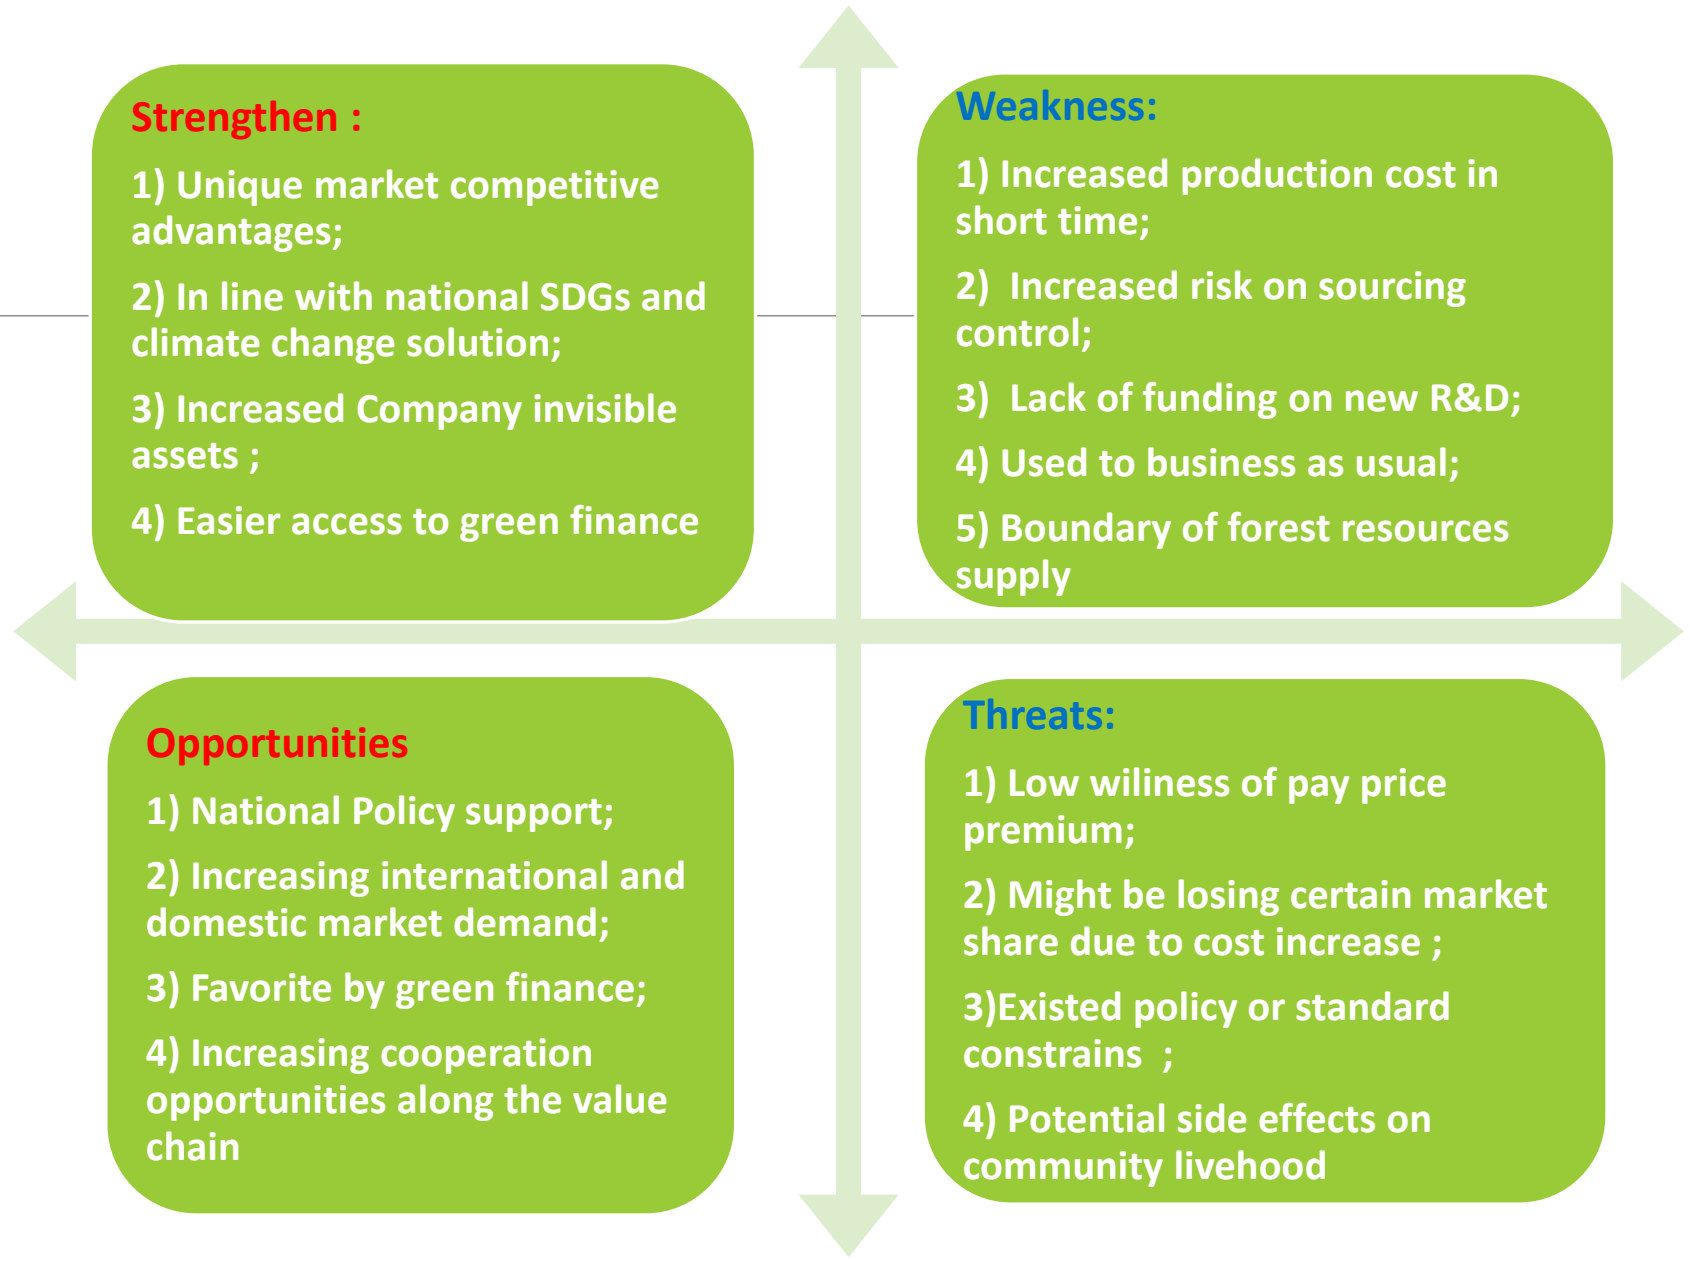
Strengthen :

1) Unique market competitive advantages;

2) In line with national SDGs and climate change solution;

3) Increased Company invisible assets ;

4) Easier access to green finance

Weakness:

1) Increased production cost in short time;

2) Increased risk on sourcing control;

3) Lack of funding on new R&D;

4) Used to business as usual;

5) Boundary of forest resources supply

Opportunities

1) National Policy support;

2) Increasing international and domestic market demand;

3) Favorite by green finance;

4) Increasing cooperation opportunities along the value chain

Threats:

1) Low wiliness of pay price premium;

2) Might be losing certain market share due to cost increase ;

3)Existed policy or standard constrains ;

4) Potential side effects on community livehood